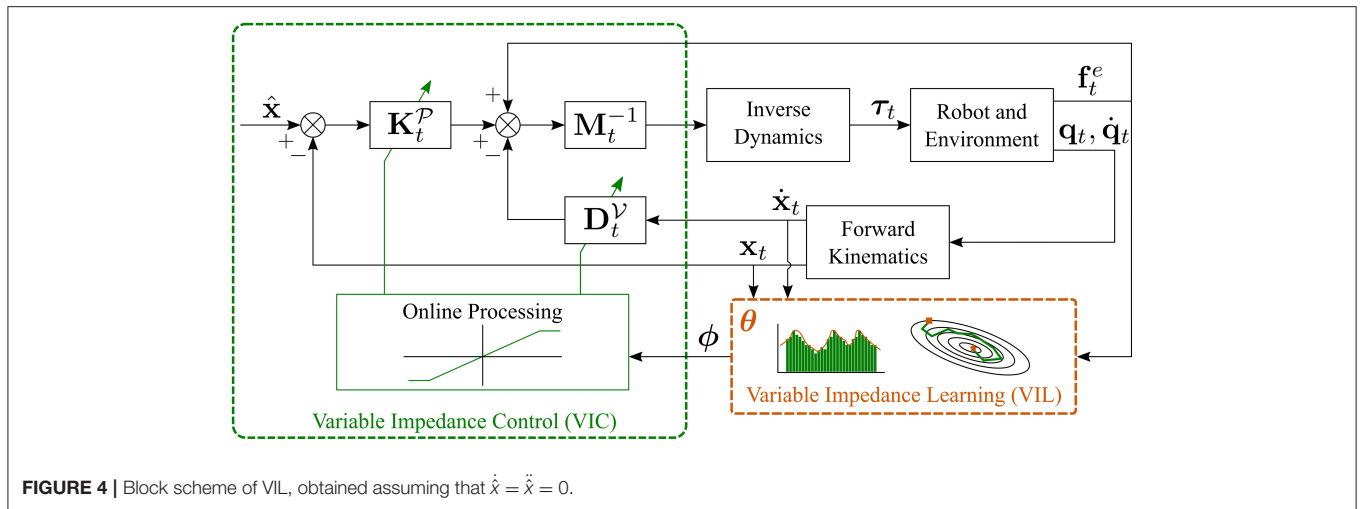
$\hat{\mathbf{x}}$

$+$

$-$

$\mathbf{K}_t^{\mathcal{P}}$

$+$

$-$

$\mathbf{M}_t^{-1}$

Inverse Dynamics

$\boldsymbol{\tau}_t$

Robot and Environment

$\mathbf{f}_t^e$

$\mathbf{q}_t, \dot{\mathbf{q}}_t$

$\mathbf{D}_t^{\mathcal{V}}$

$\dot{\mathbf{x}}_t$

Forward Kinematics

$\mathbf{x}_t$

Online Processing

$\phi$

$\boldsymbol{\theta}$

Variable Impedance Learning (VIL)

Variable Impedance Control (VIC)

**FIGURE 4 |** Block scheme of VIL, obtained assuming that $\dot{\hat{x}} = \ddot{\hat{x}} = 0$.